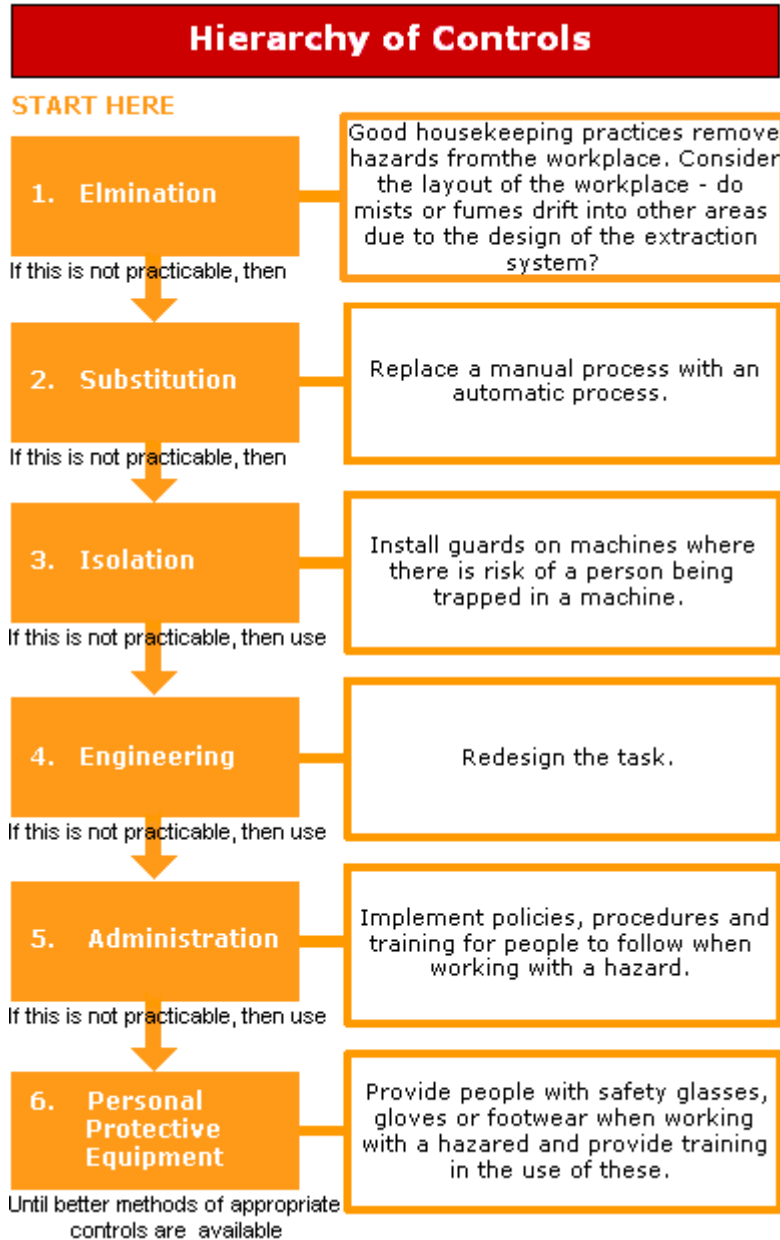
Hierarchy of Controls

START HERE

1. Elmination

Good housekeeping practices remove hazards fromthe workplace. Consider the layout of the workplace - do mists or fumes drift into other areas due to the design of the extraction system?

If this is not practicable, then

2. Substitution

Replace a manual process with an automatic process.

If this is not practicable, then

3. Isolation

Install guards on machines where there is risk of a person being trapped in a machine.

If this is not practicable, then use

4. Engineering

Redesign the task.

If this is not practicable, then use

5. Administration

Implement policies, procedures and training for people to follow when working with a hazard.

If this is not practicable, then use

6. Personal Protective Equipment

Provide people with safety glasses, gloves or footwear when working with a hazared and provide training in the use of these.

Until better methods of appropriate controls are available